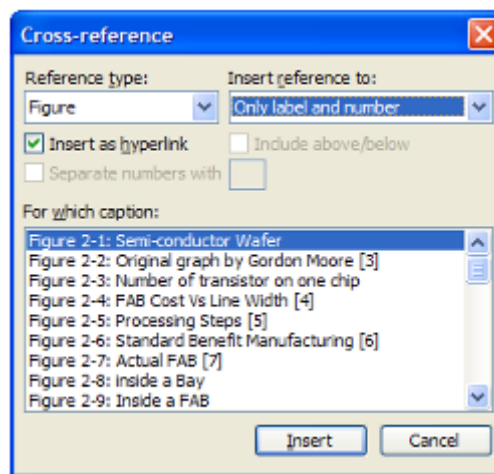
Cross-reference

Reference type:
Figure

Insert reference to:
Only label and number

Insert as hyperlink
Include above/below
Separate numbers with

For which caption:
Figure 2-1: Semi-conductor Wafer
Figure 2-2: Original graph by Gordon Moore [3]
Figure 2-3: Number of transistor on one chip
Figure 2-4: FAB Cost Vs Line Width [4]
Figure 2-5: Processing Steps [5]
Figure 2-6: Standard Benefit Manufacturing [6]
Figure 2-7: Actual FAB [7]
Figure 2-8: Inside a Bay
Figure 2-9: Inside a FAB

Insert
Cancel